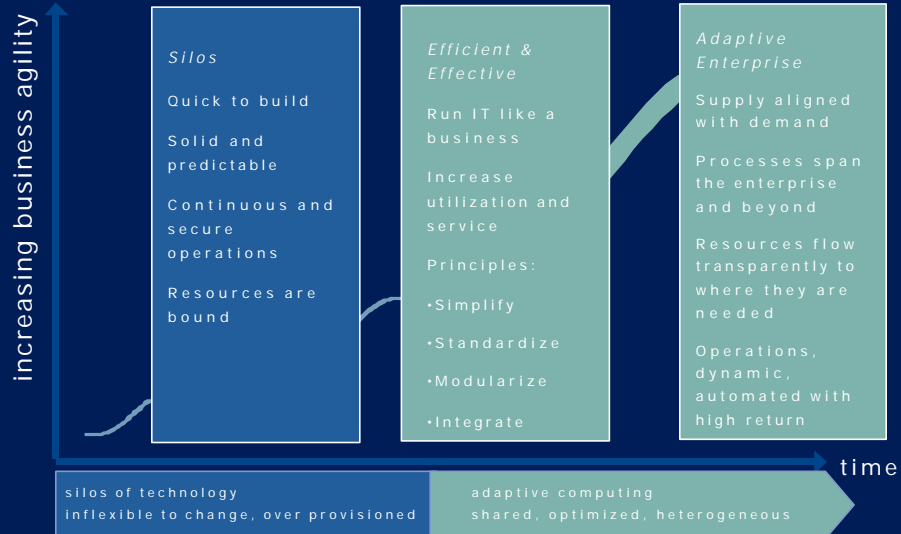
increasing business agility

Silos

Quick to build

Solid and predictable

Continuous and secure operations

Resources are bound

Efficient & Effective

Run IT like a business

Increase utilization and service

Principles:

•Simplify

•Standardize

•Modularize

•Integrate

Adaptive Enterprise

Supply aligned with demand

Processes span the enterprise and beyond

Resources flow transparently to where they are needed

Operations, dynamic, automated with high return

time

silos of technology
inflexible to change, over provisioned

adaptive computing
shared, optimized, heterogeneous